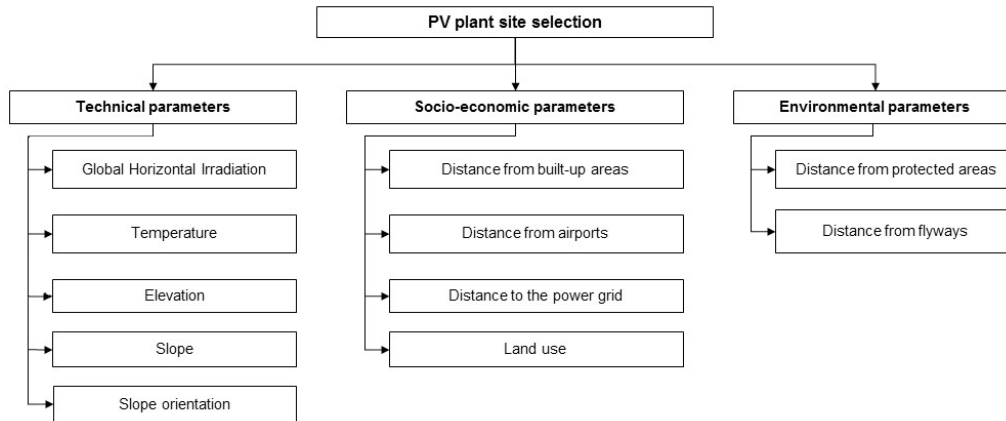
PV plant site selection

Technical parameters

Global Horizontal Irradiation

Temperature

Elevation

Slope

Slope orientation

Socio-economic parameters

Distance from built-up areas

Distance from airports

Distance to the power grid

Land use

Environmental parameters

Distance from protected areas

Distance from flyways